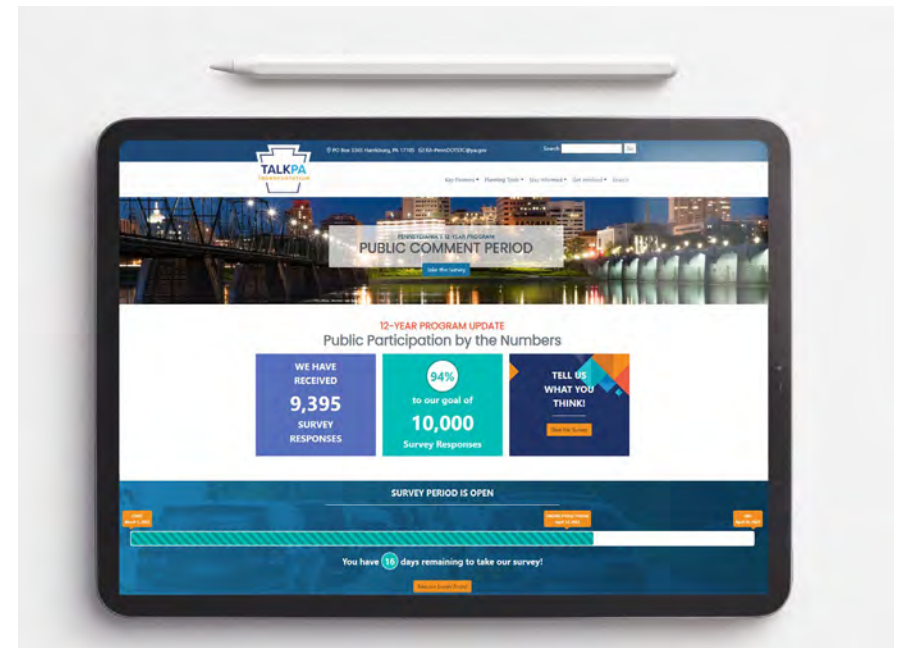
TALKPA TRANSPORTATION

PO Box 3365 Harrisburg, PA 17105 · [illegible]

Search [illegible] Go

Key Projects ▾ Planning Tools ▾ Stay Informed ▾ Get Involved ▾ Search

PENNSYLVANIA'S 12-YEAR PROGRAM
PUBLIC COMMENT PERIOD

Take the Survey

12-YEAR PROGRAM UPDATE
Public Participation by the Numbers

WE HAVE RECEIVED 9,395 SURVEY RESPONSES

94% to our goal of 10,000 Survey Responses

TELL US WHAT YOU THINK!

Take the Survey

SURVEY PERIOD IS OPEN

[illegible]

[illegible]

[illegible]

You have 16 days remaining to take our survey!

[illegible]